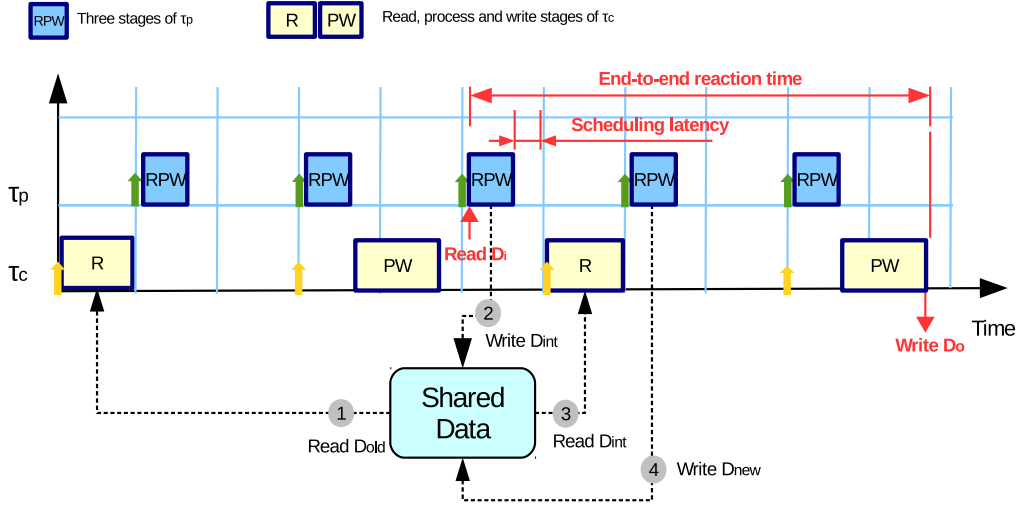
RPW Three stages of $\tau_p$

R PW Read, process and write stages of $\tau_c$

End-to-end reaction time

Scheduling latency

$\tau_p$

RPW RPW RPW RPW RPW

$\tau_c$

R PW R PW

Read $D_i$

Time

Write $D_o$

2 Write $D_{int}$

Shared Data

1 Read $D_{old}$

3 Read $D_{int}$

4 Write $D_{new}$